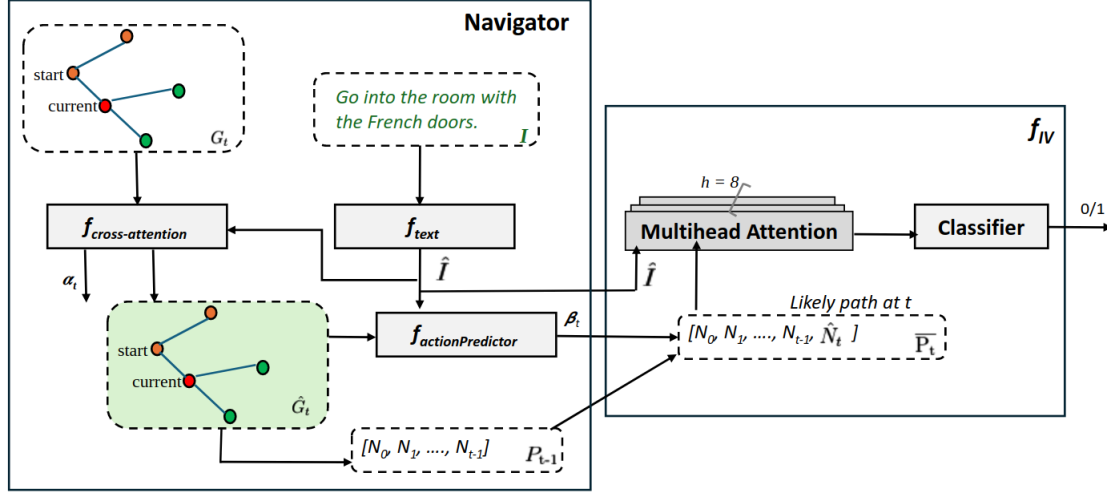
Navigator

start
current
$G_t$

Go into the room with the French doors. $I$

$f_{cross\text{-}attention}$

$f_{text}$

$\alpha_t$

$\hat{I}$

start
current
$\hat{G}_t$

$f_{actionPredictor}$

$\beta_t$

$[N_0, N_1, ...., N_{t-1}]$ $P_{t-1}$

$f_{IV}$

h = 8

Multihead Attention

Classifier

0/1

$\hat{I}$

Likely path at t

$[N_0, N_1, ...., N_{t-1}, \hat{N}_t]$ $\overline{P_t}$